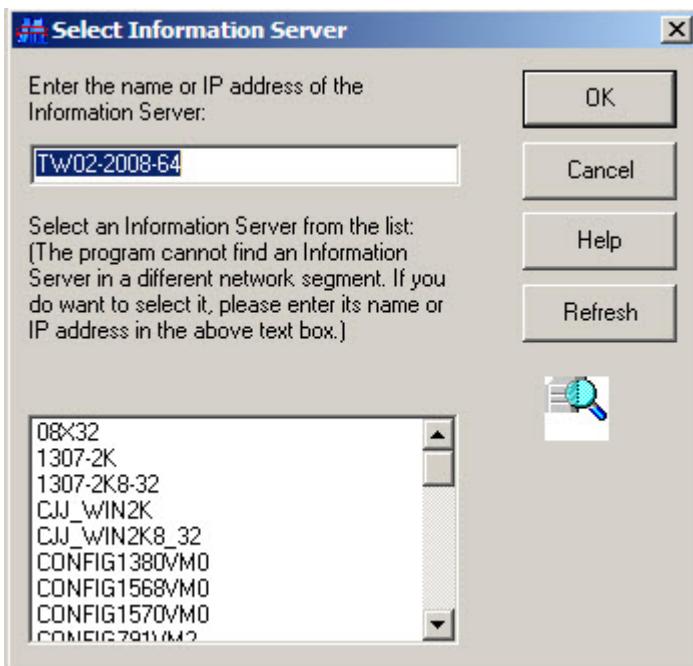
Select Information Server

Enter the name or IP address of the Information Server:

TW02-2008-64

Select an Information Server from the list: (The program cannot find an Information Server in a different network segment. If you do want to select it, please enter its name or IP address in the above text box.)

08X32
1307-2K
1307-2K8-32
CJJ_WIN2K
CJJ_WIN2K8_32
CONFIG1380VM0
CONFIG1568VM0
CONFIG1570VM0
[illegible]

OK

Cancel

Help

Refresh